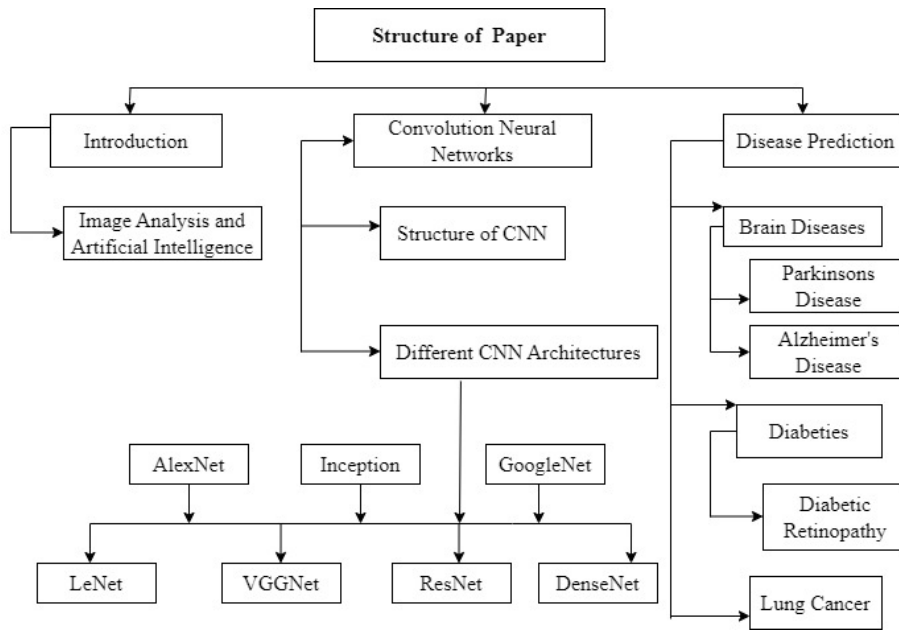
Structure of Paper

Introduction

Image Analysis and Artificial Intelligence

Convolution Neural Networks

Structure of CNN

Different CNN Architectures

AlexNet

Inception

GoogleNet

LeNet

VGGNet

ResNet

DenseNet

Disease Prediction

Brain Diseases

Parkinsons Disease

Alzheimer's Disease

Diabeties

Diabetic Retinopathy

Lung Cancer